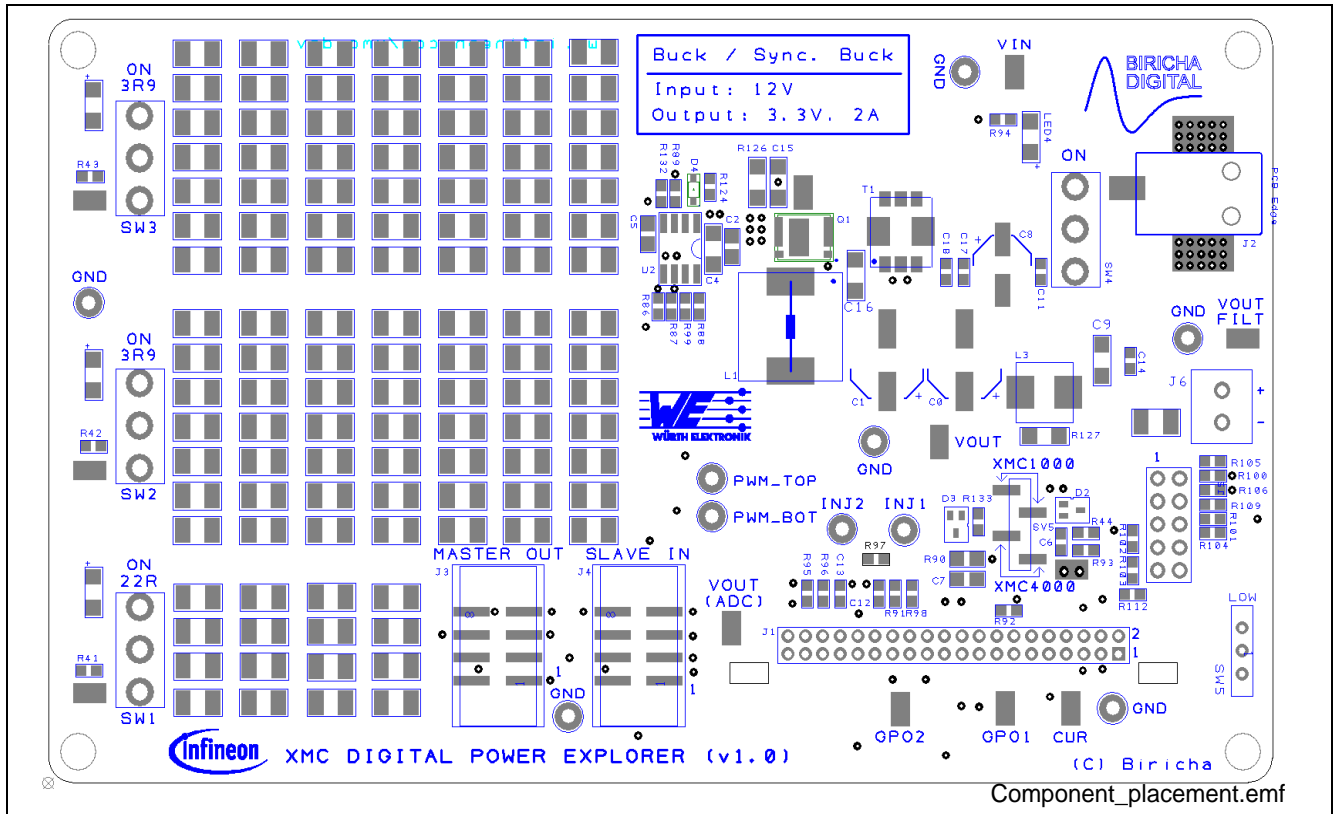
Buck / Sync. Buck
Input: 12V
Output: 3.3V, 2A

GND
VIN
BIRICHA DIGITAL
R94
LED4
ON
PCB Edge
J2
SW4

ON
3R9
R43
SW3
GND
ON
3R9
R42
SW2
ON
22R
R41
SW1

R132 R89 D4 R124 R126 C15
C5 C2 Q1 T1
U2 C4 C18 C17 C8 C11
R86 R87 R99 R88 C16
L1
GND
VOUT FILT
C9 C14
L3
C1 C0
J6
+
-
R127
WÜRTH ELEKTRONIK
GND
VOUT
XMC1000
PWM_TOP
PWM_BOT
INJ2 INJ1
D3 R133 D2
SV5 R44
R105 R100 R106 R109 R101 R104
1
R102 R103
R97 R90 C6 R93
R95 R96 C13 C7
R112
MASTER OUT SLAVE IN
J3 J4
VOUT (ADC)
C12 R91 R98
XMC4000
R92
J1
2
1
LOW
SW5
1
1
GND
GPO2
GPO1
CUR
GND
Infineon
XMC DIGITAL POWER EXPLORER (v1.0)
(C) Biricha
Component_placement.emf